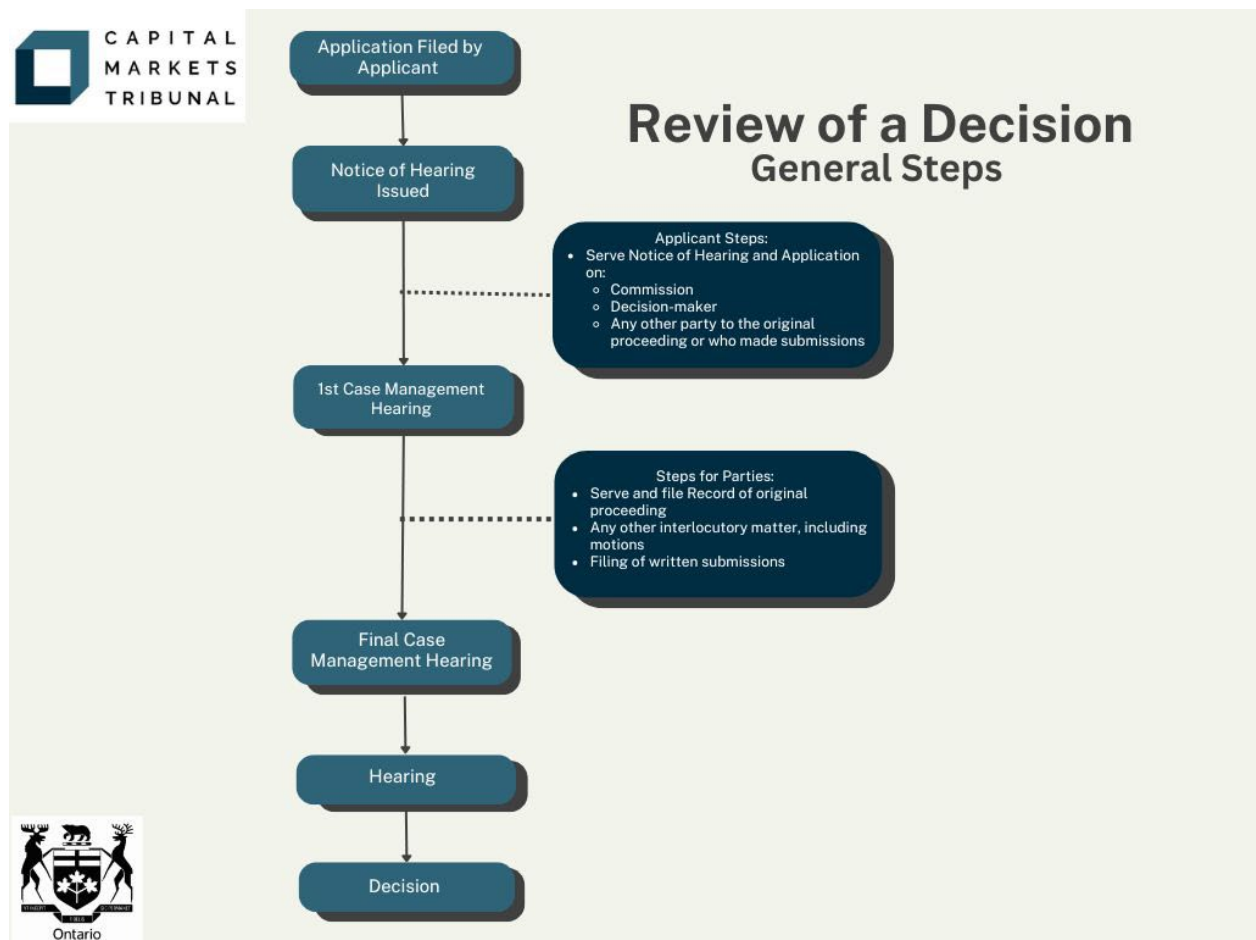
CAPITAL MARKETS TRIBUNAL

Application Filed by Applicant

Review of a Decision
General Steps

Notice of Hearing Issued

Applicant Steps:
- Serve Notice of Hearing and Application on:
  - Commission
  - Decision-maker
  - Any other party to the original proceeding or who made submissions

1st Case Management Hearing

Steps for Parties:
- Serve and file Record of original proceeding
- Any other interlocutory matter, including motions
- Filing of written submissions

Final Case Management Hearing

Hearing

Decision

Ontario